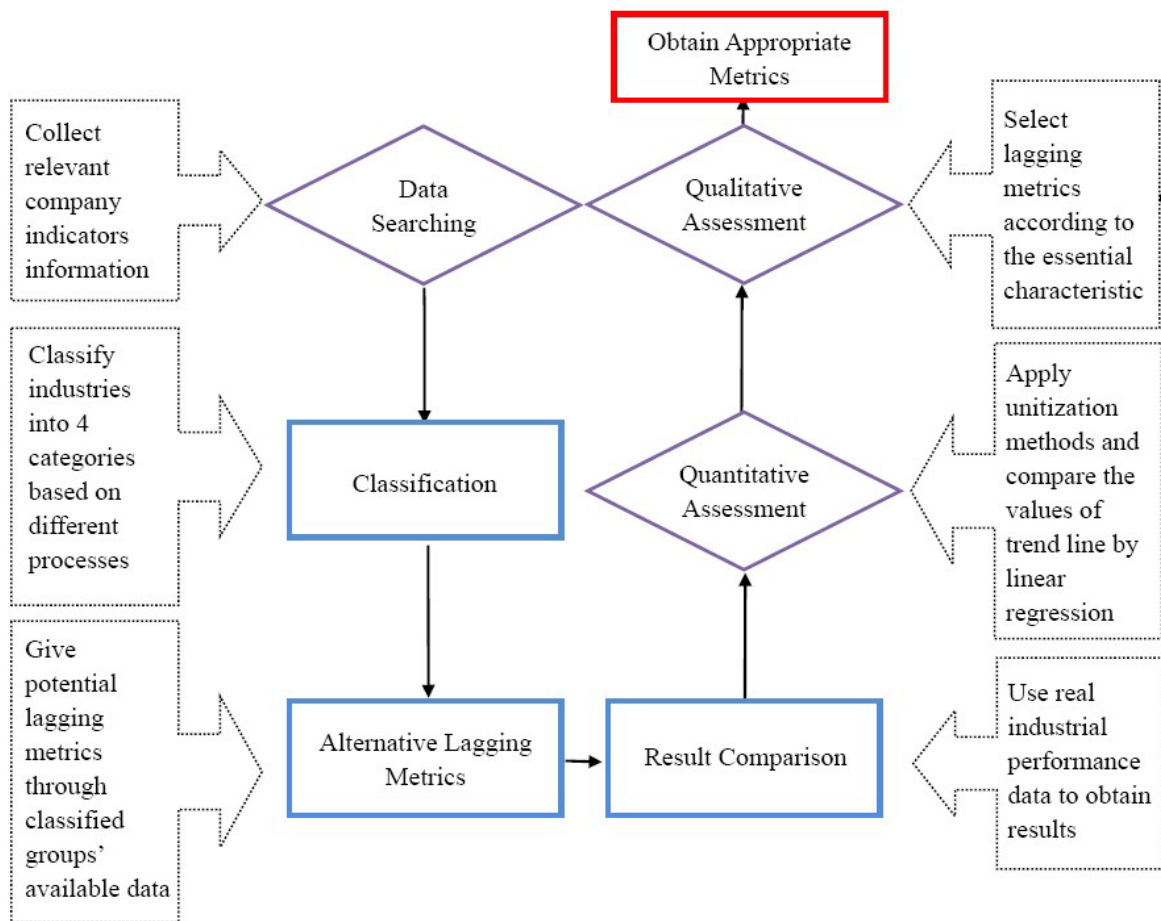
Obtain Appropriate Metrics

Collect relevant company indicators information

Data Searching

Qualitative Assessment

Select lagging metrics according to the essential characteristic

Classify industries into 4 categories based on different processes

Classification

Quantitative Assessment

Apply unitization methods and compare the values of trend line by linear regression

Give potential lagging metrics through classified groups' available data

Alternative Lagging Metrics

Result Comparison

Use real industrial performance data to obtain results